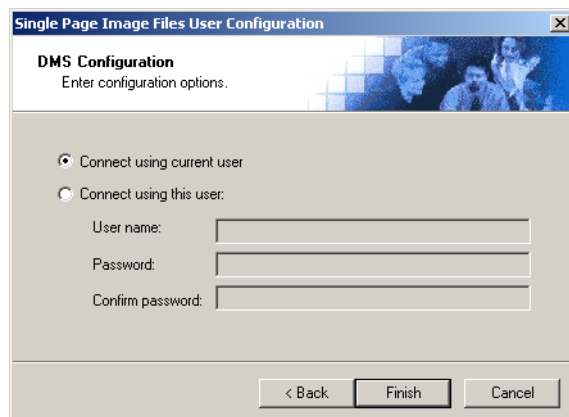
Single Page Image Files User Configuration

DMS Configuration
Enter configuration options.

Connect using current user

Connect using this user:

User name:

Password:

Confirm password:

< Back Finish Cancel